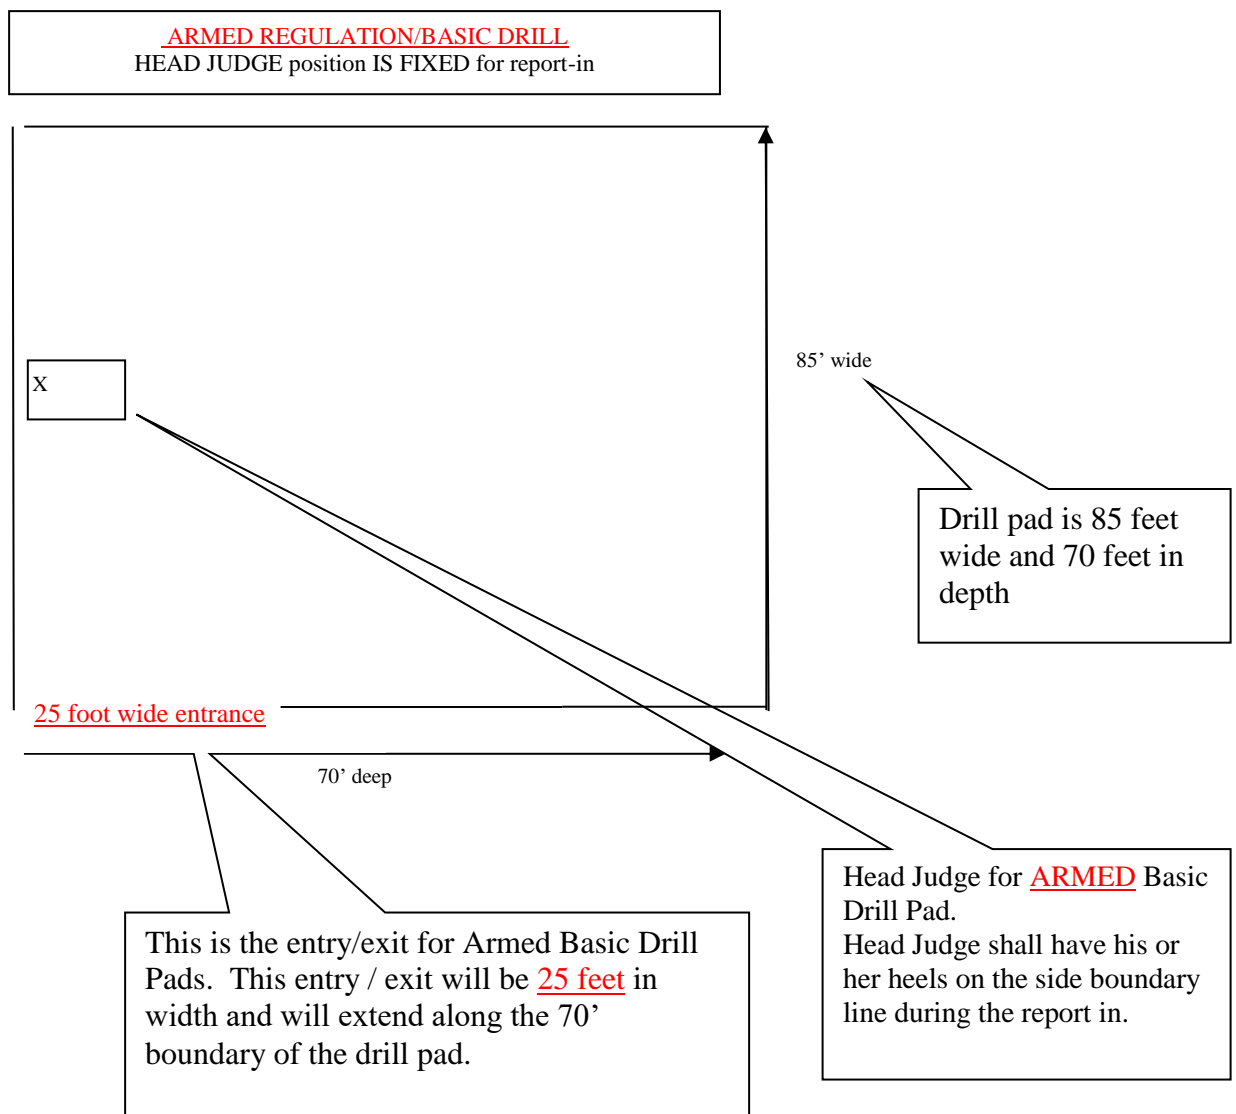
ARMED REGULATION/BASIC DRILL
HEAD JUDGE position IS FIXED for report-in

X

85’ wide

Drill pad is 85 feet wide and 70 feet in depth

25 foot wide entrance

70’ deep

Head Judge for ARMED Basic Drill Pad.
Head Judge shall have his or her heels on the side boundary line during the report in.

This is the entry/exit for Armed Basic Drill Pads. This entry / exit will be 25 feet in width and will extend along the 70’ boundary of the drill pad.